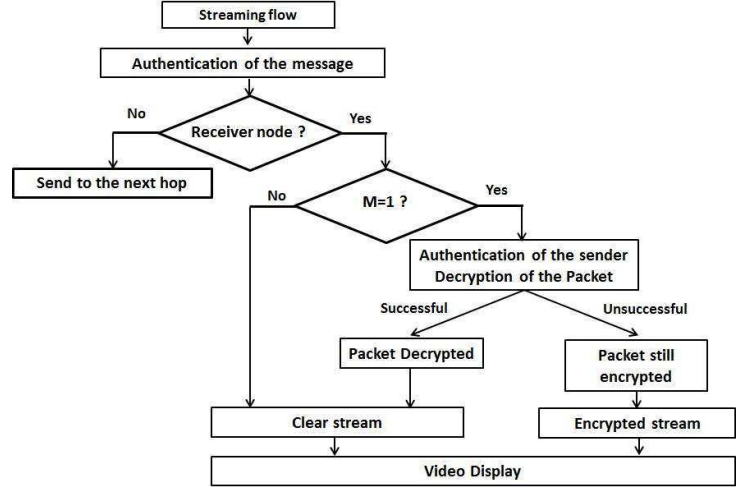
Streaming flow

Authentication of the message

No

Receiver node ?

Yes

Send to the next hop

No

M=1 ?

Yes

Authentication of the sender
Decryption of the Packet

Successful

Unsuccessful

Packet Decrypted

Packet still encrypted

Clear stream

Encrypted stream

Video Display